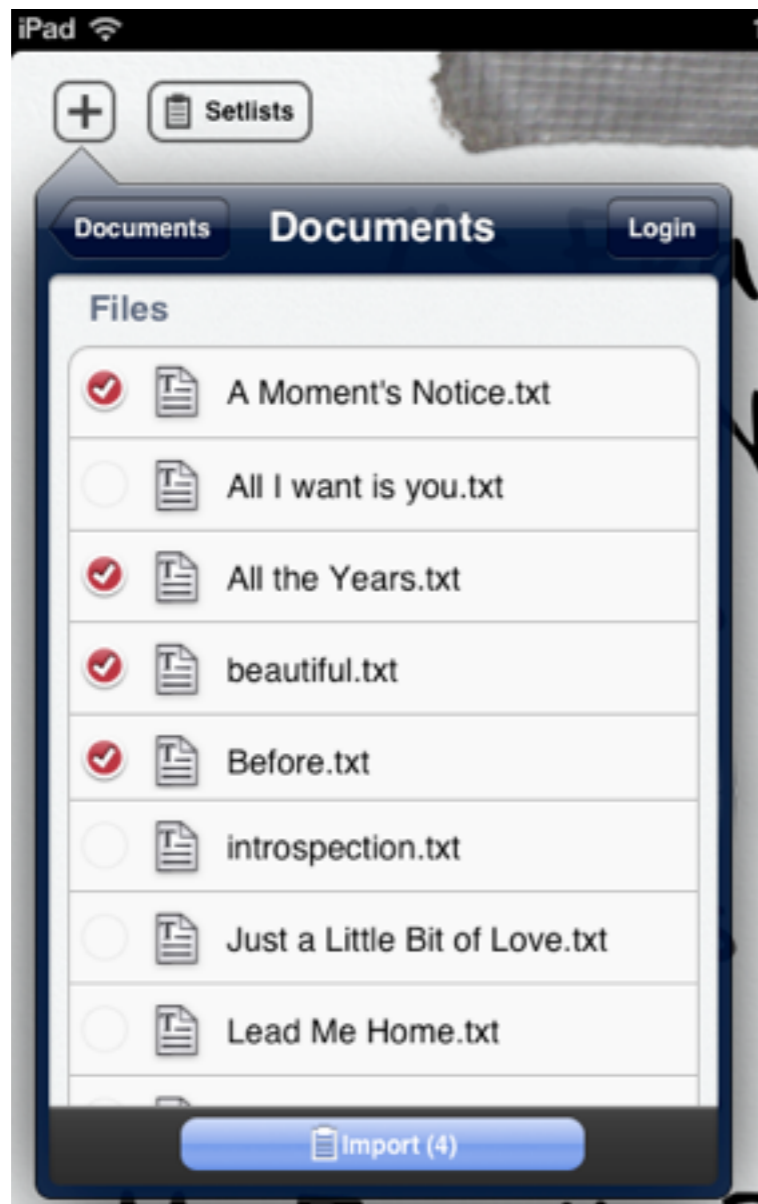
iPad

+ Setlists

Documents Documents Login

Files

A Moment's Notice.txt

All I want is you.txt

All the Years.txt

beautiful.txt

Before.txt

introspection.txt

Just a Little Bit of Love.txt

Lead Me Home.txt

Import (4)